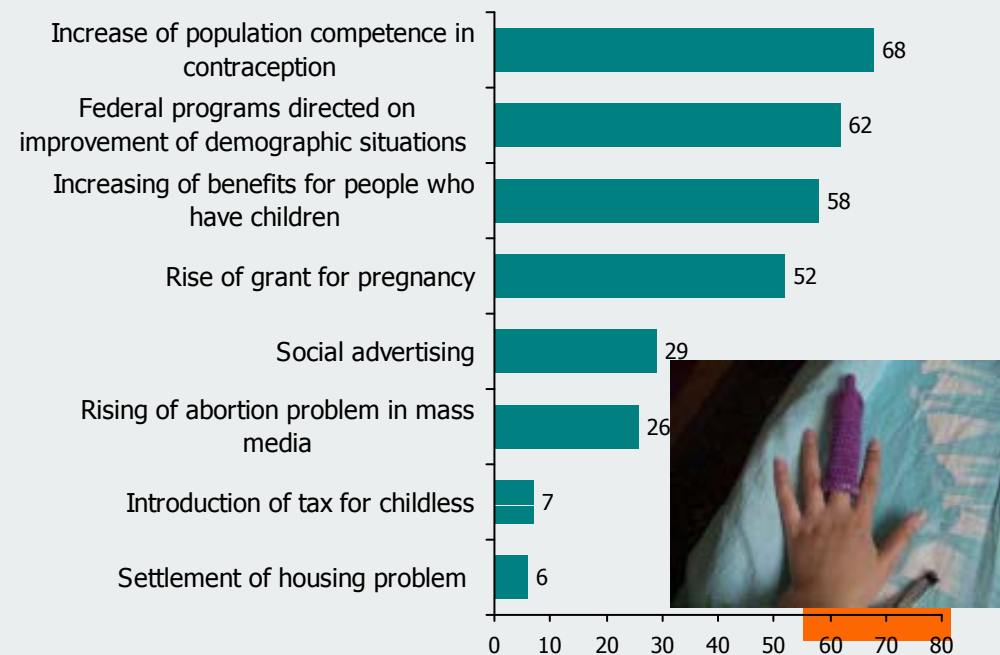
Increase of population competence in contraception
68
Federal programs directed on improvement of demographic situations
62
Increasing of benefits for people who have children
58
Rise of grant for pregnancy
52
Social advertising
29
Rising of abortion problem in mass media
26
Introduction of tax for childless
7
Settlement of housing problem
6
0
10
20
30
40
50
60
70
80